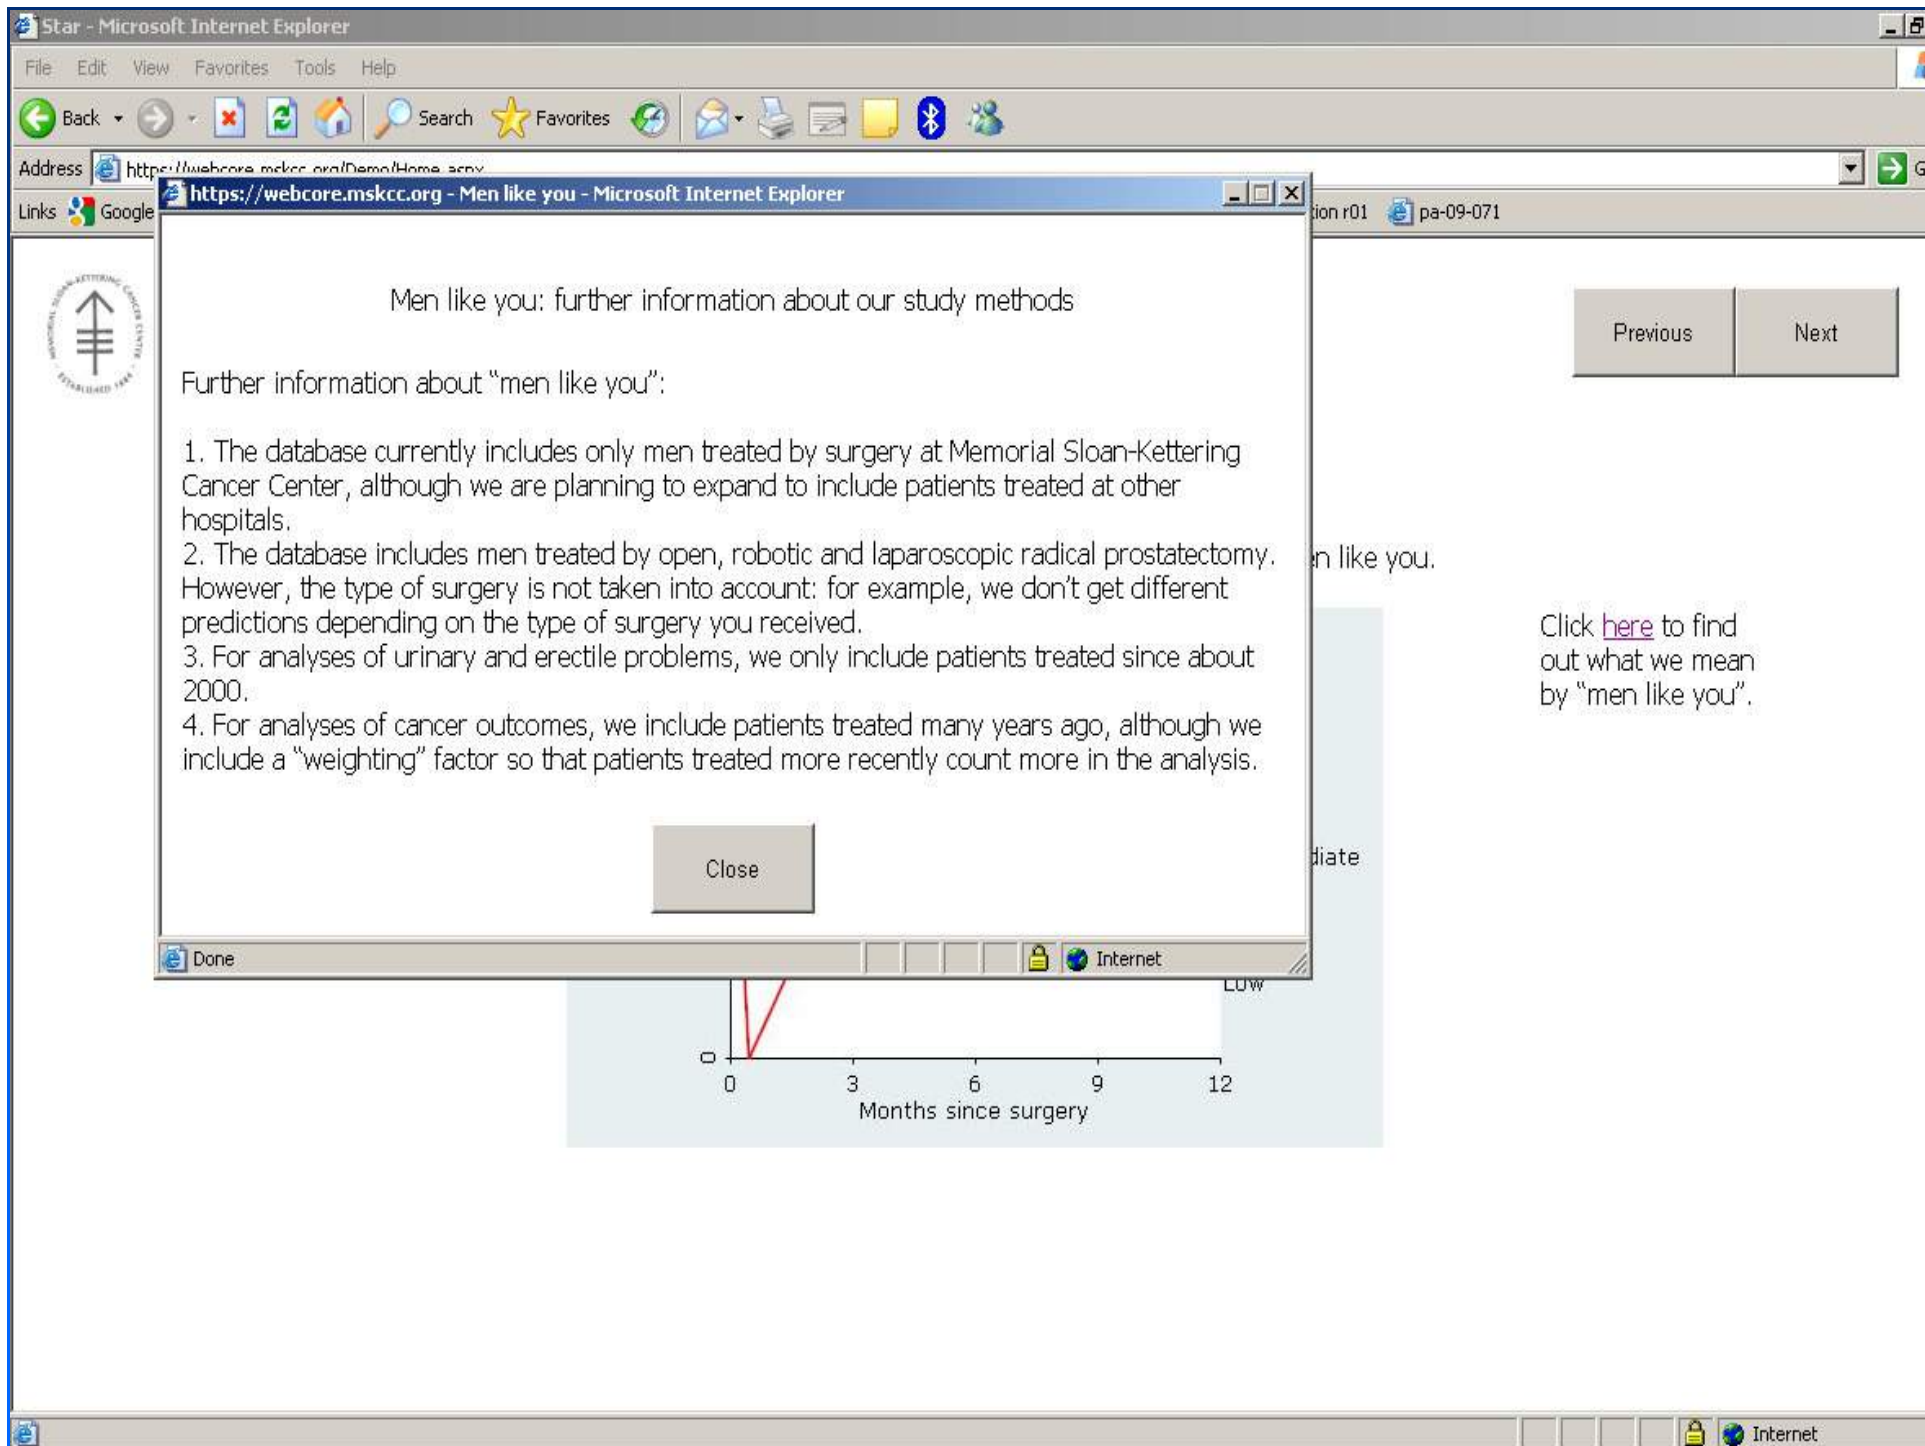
Star - Microsoft Internet Explorer

File Edit View Favorites Tools Help

Back Search Favorites

Address https://webcore.mskcc.org/Demo/Home.aspx

Links Google ion r01 pa-09-071

https://webcore.mskcc.org - Men like you - Microsoft Internet Explorer

Men like you: further information about our study methods

Further information about "men like you":

1. The database currently includes only men treated by surgery at Memorial Sloan-Kettering Cancer Center, although we are planning to expand to include patients treated at other hospitals.
2. The database includes men treated by open, robotic and laparoscopic radical prostatectomy. However, the type of surgery is not taken into account: for example, we don't get different predictions depending on the type of surgery you received.
3. For analyses of urinary and erectile problems, we only include patients treated since about 2000.
4. For analyses of cancer outcomes, we include patients treated many years ago, although we include a "weighting" factor so that patients treated more recently count more in the analysis.

Close

Done Internet

Previous Next

n like you.

Click here to find out what we mean by "men like you".

diate

Low

0

0 3 6 9 12
Months since surgery

Internet